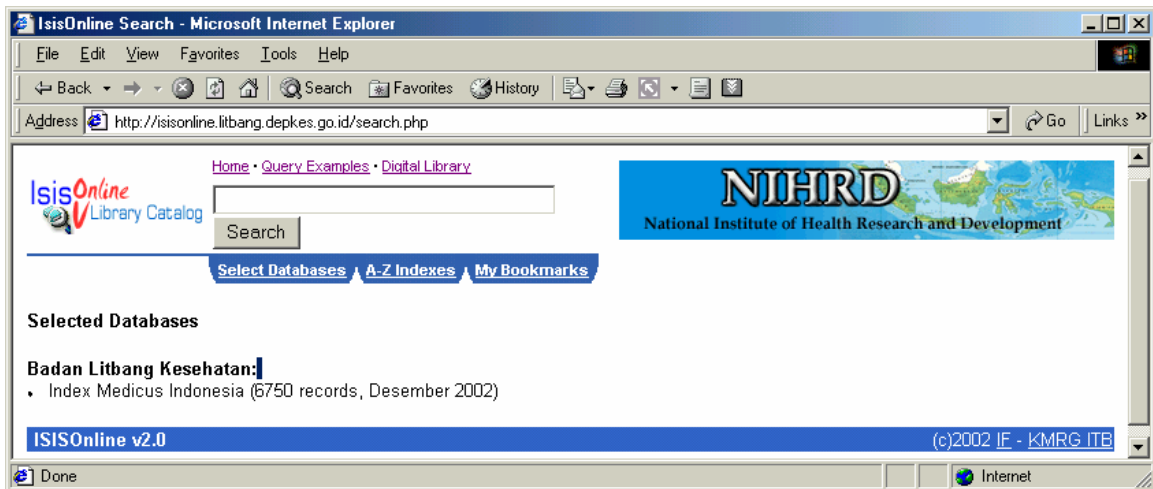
IsisOnline Search - Microsoft Internet Explorer

File Edit View Favorites Tools Help

Back Search Favorites History

Address http://isisonline.litbang.depkes.go.id/search.php Go Links

IsisOnline Library Catalog

Home • Query Examples • Digital Library

Search

NIHRD
National Institute of Health Research and Development

Select Databases A-Z Indexes My Bookmarks

Selected Databases

Badan Litbang Kesehatan:

• Index Medicus Indonesia (6750 records, Desember 2002)

ISISOnline v2.0 (c)2002 IF - KMRG ITB

Done Internet